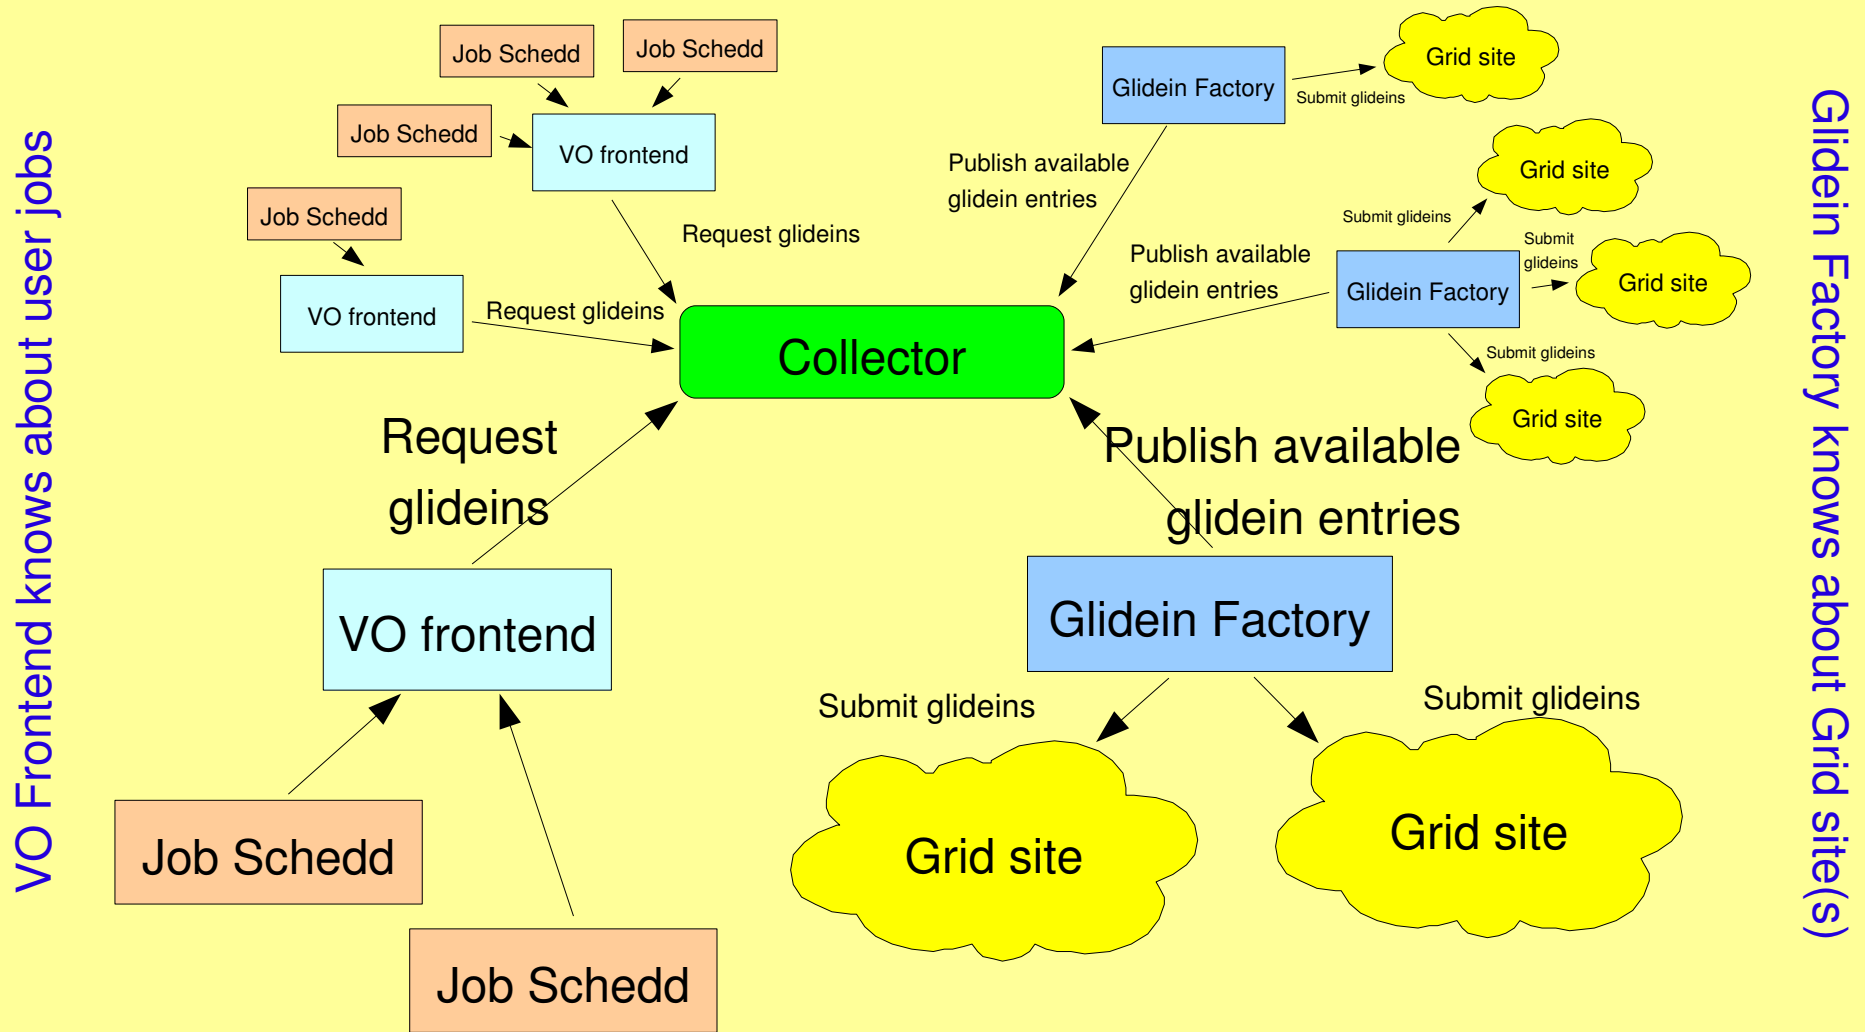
VO Frontend knows about user jobs

Job Schedd

Job Schedd

Job Schedd

VO frontend

Job Schedd

VO frontend

Request glideins

Request glideins

Collector

Request glideins

VO frontend

Job Schedd

Job Schedd

Glidein Factory

Submit glideins

Grid site

Publish available glidein entries

Grid site

Submit glideins

Submit glideins

Publish available glidein entries

Glidein Factory

Grid site

Submit glideins

Grid site

Publish available glidein entries

Glidein Factory

Submit glideins

Submit glideins

Grid site

Grid site

Glidein Factory knows about Grid site(s)